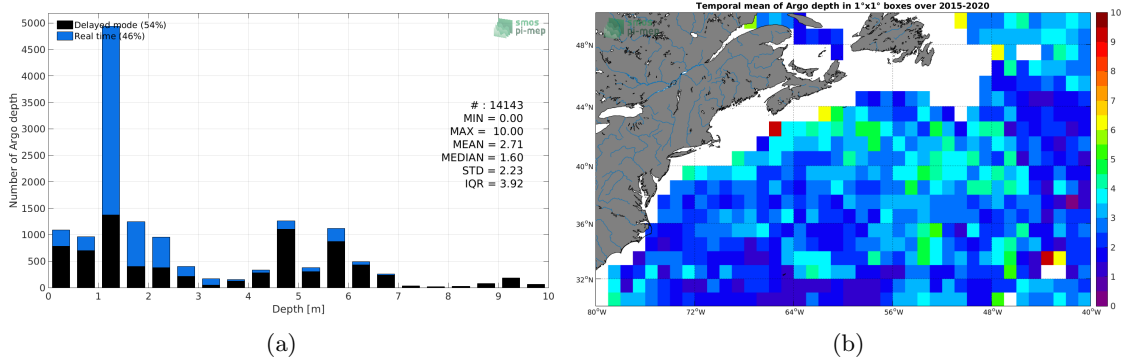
Delayed mode (54%)
Real time (46%)

smos pi-mep

# : 14143
MIN = 0.00
MAX = 10.00
MEAN = 2.71
MEDIAN = 1.60
STD = 2.23
IQR = 3.92

Number of Argo depth

5000
4500
4000
3500
3000
2500
2000
1500
1000
500
0

0 1 2 3 4 5 6 7 8 9 10
Depth [m]

(a)

Temporal mean of Argo depth in 1°x1° boxes over 2015-2020

48°N
44°N
40°N
36°N
32°N

80°W 72°W 64°W 56°W 48°W 40°W

10
9
8
7
6
5
4
3
2
1
0

(b)